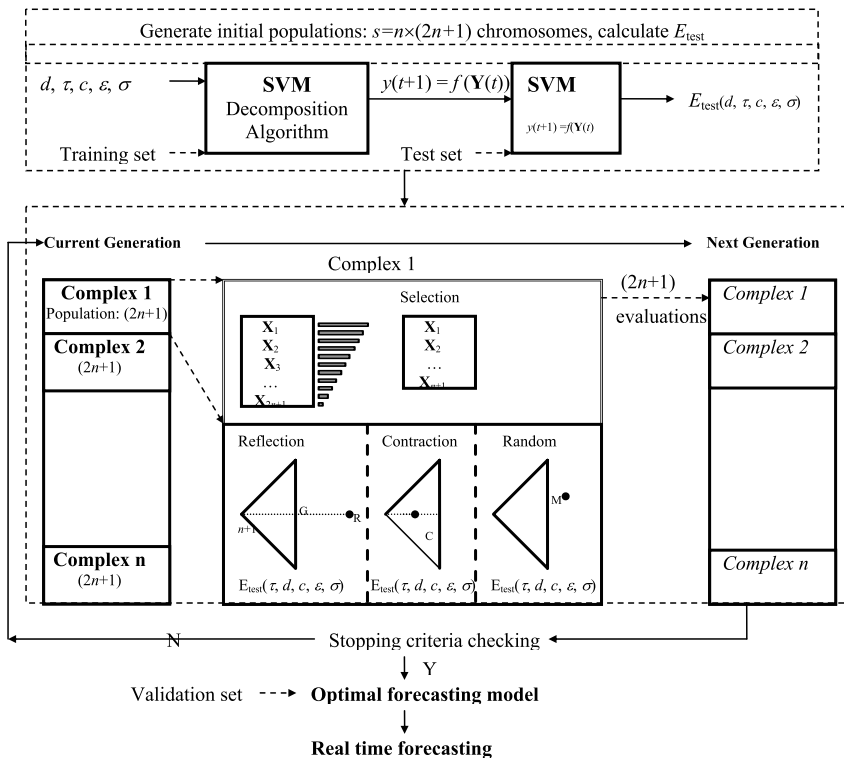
Generate initial populations: $s=n\times(2n+1)$ chromosomes, calculate $E_{\text{test}}$

$d$, $\tau$, $c$, $\varepsilon$, $\sigma$

**SVM**
Decomposition Algorithm

$y(t+1) = f(\mathbf{Y}(t))$

**SVM**
$y(t+1) = f(\mathbf{Y}(t))$

$E_{\text{test}}(d, \tau, c, \varepsilon, \sigma)$

Training set

Test set

**Current Generation**

**Next Generation**

Complex 1

**Complex 1**
Population: $(2n+1)$

**Complex 2**
$(2n+1)$

**Complex n**
$(2n+1)$

Selection

$\mathbf{X}_1$
$\mathbf{X}_2$
$\mathbf{X}_3$
…
$\mathbf{X}_{2n+1}$

$\mathbf{X}_1$
$\mathbf{X}_2$
…
$\mathbf{X}_{n+1}$

$(2n+1)$
evaluations

*Complex 1*

*Complex 2*

*Complex n*

Reflection

$n+1$ G R

$E_{\text{test}}(\tau, d, c, \varepsilon, \sigma)$

Contraction

C

$E_{\text{test}}(\tau, d, c, \varepsilon, \sigma)$

Random

M

$E_{\text{test}}(\tau, d, c, \varepsilon, \sigma)$

N

Stopping criteria checking

Y

Validation set

**Optimal forecasting model**

**Real time forecasting**